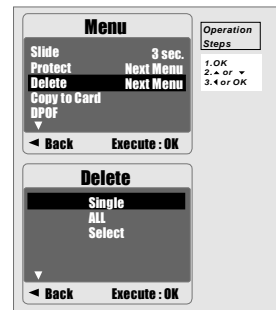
Menu

| | |
|---|---|
| Slide | 3 sec. |
| Protect | Next Menu |
| Delete | Next Menu |
| Copy to Card | |
| DPOF | |

▼

◄ Back Execute : OK

Operation Steps

1.OK
2.▲ or ▼
3.◄ or OK

Delete

Single
ALL
Select

▼

◄ Back Execute : OK